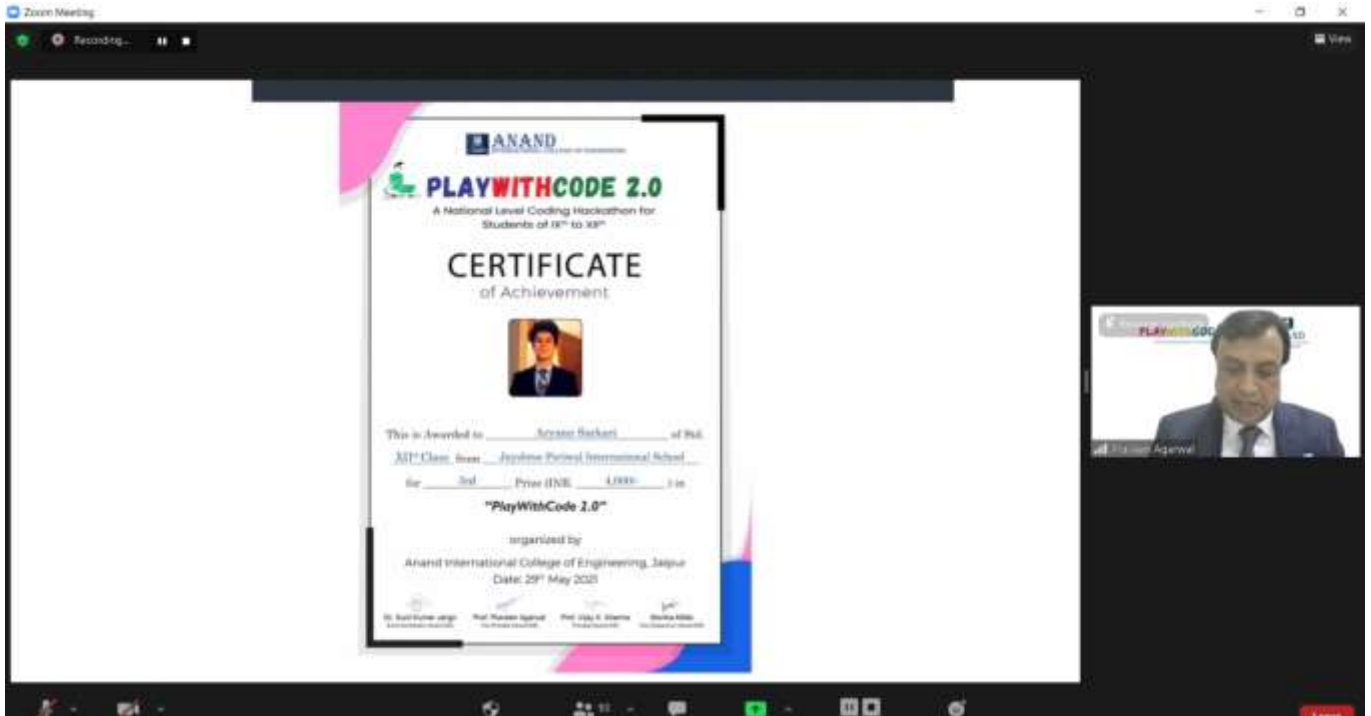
Zoom Meeting

Recording...

View

ANAND

PLAYWITHCODE 2.0

A National Level Coding Hackathon for Students of IX$^{th}$ to XII$^{th}$

CERTIFICATE

of Achievement

This is Awarded to Aryaan Sarkari of 9th

XII$^{th}$ Class from Jayshree Periwal International School

for 3rd Prize (INR 4,000/-) in

"PlayWithCode 2.0"

organized by

Anand International College of Engineering, Jaipur

Date: 29$^{th}$ May 2021

Dr. Sunil Kumar Jangir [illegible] Prof. Praveen Agarwal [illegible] Prof. Vijay K. Sharma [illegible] Monika Malik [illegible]

PLAYWITHCODE

Praveen Agarwal